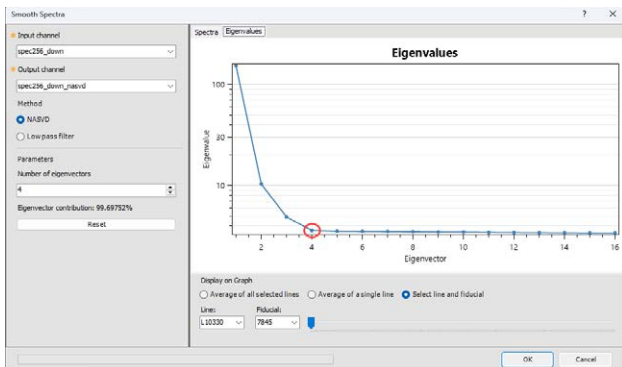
Smooth Spectra

? ×

Input channel
spec256_down
Output channel
spec256_down_nasvd
Method
NASVD
Low pass filter
Parameters
Number of eigenvectors
4
Eigenvector contribution: 99.69752%
Reset

Spectra Eigenvalues

Eigenvalues

100
30
10
Eigenvalue

2 4 6 8 10 12 14 16
Eigenvector

Display on Graph
Average of all selected lines Average of a single line Select line and fiducial
Line: L10330
Fiducial: 7845

OK Cancel